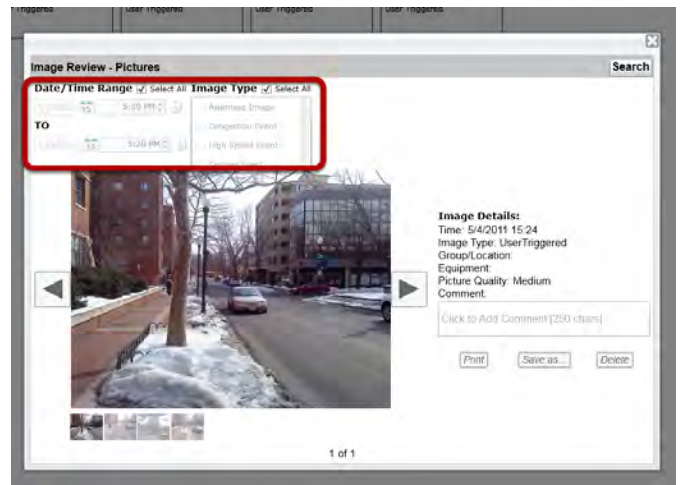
User Triggered User Triggered User Triggered User Triggered

Image Review - Pictures

Search

Date/Time Range Select All Image Type Select All

15 5:20 PM

TO

15 5:20 PM

Preset Image

Congestion Event

High Speed Event

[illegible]

Image Details:
Time: 5/4/2011 15:24
Image Type: UserTriggered
Group/Location:
Equipment:
Picture Quality: Medium
Comment:

Click to Add Comment (250 chars)

Print

Save as...

Delete

1 of 1